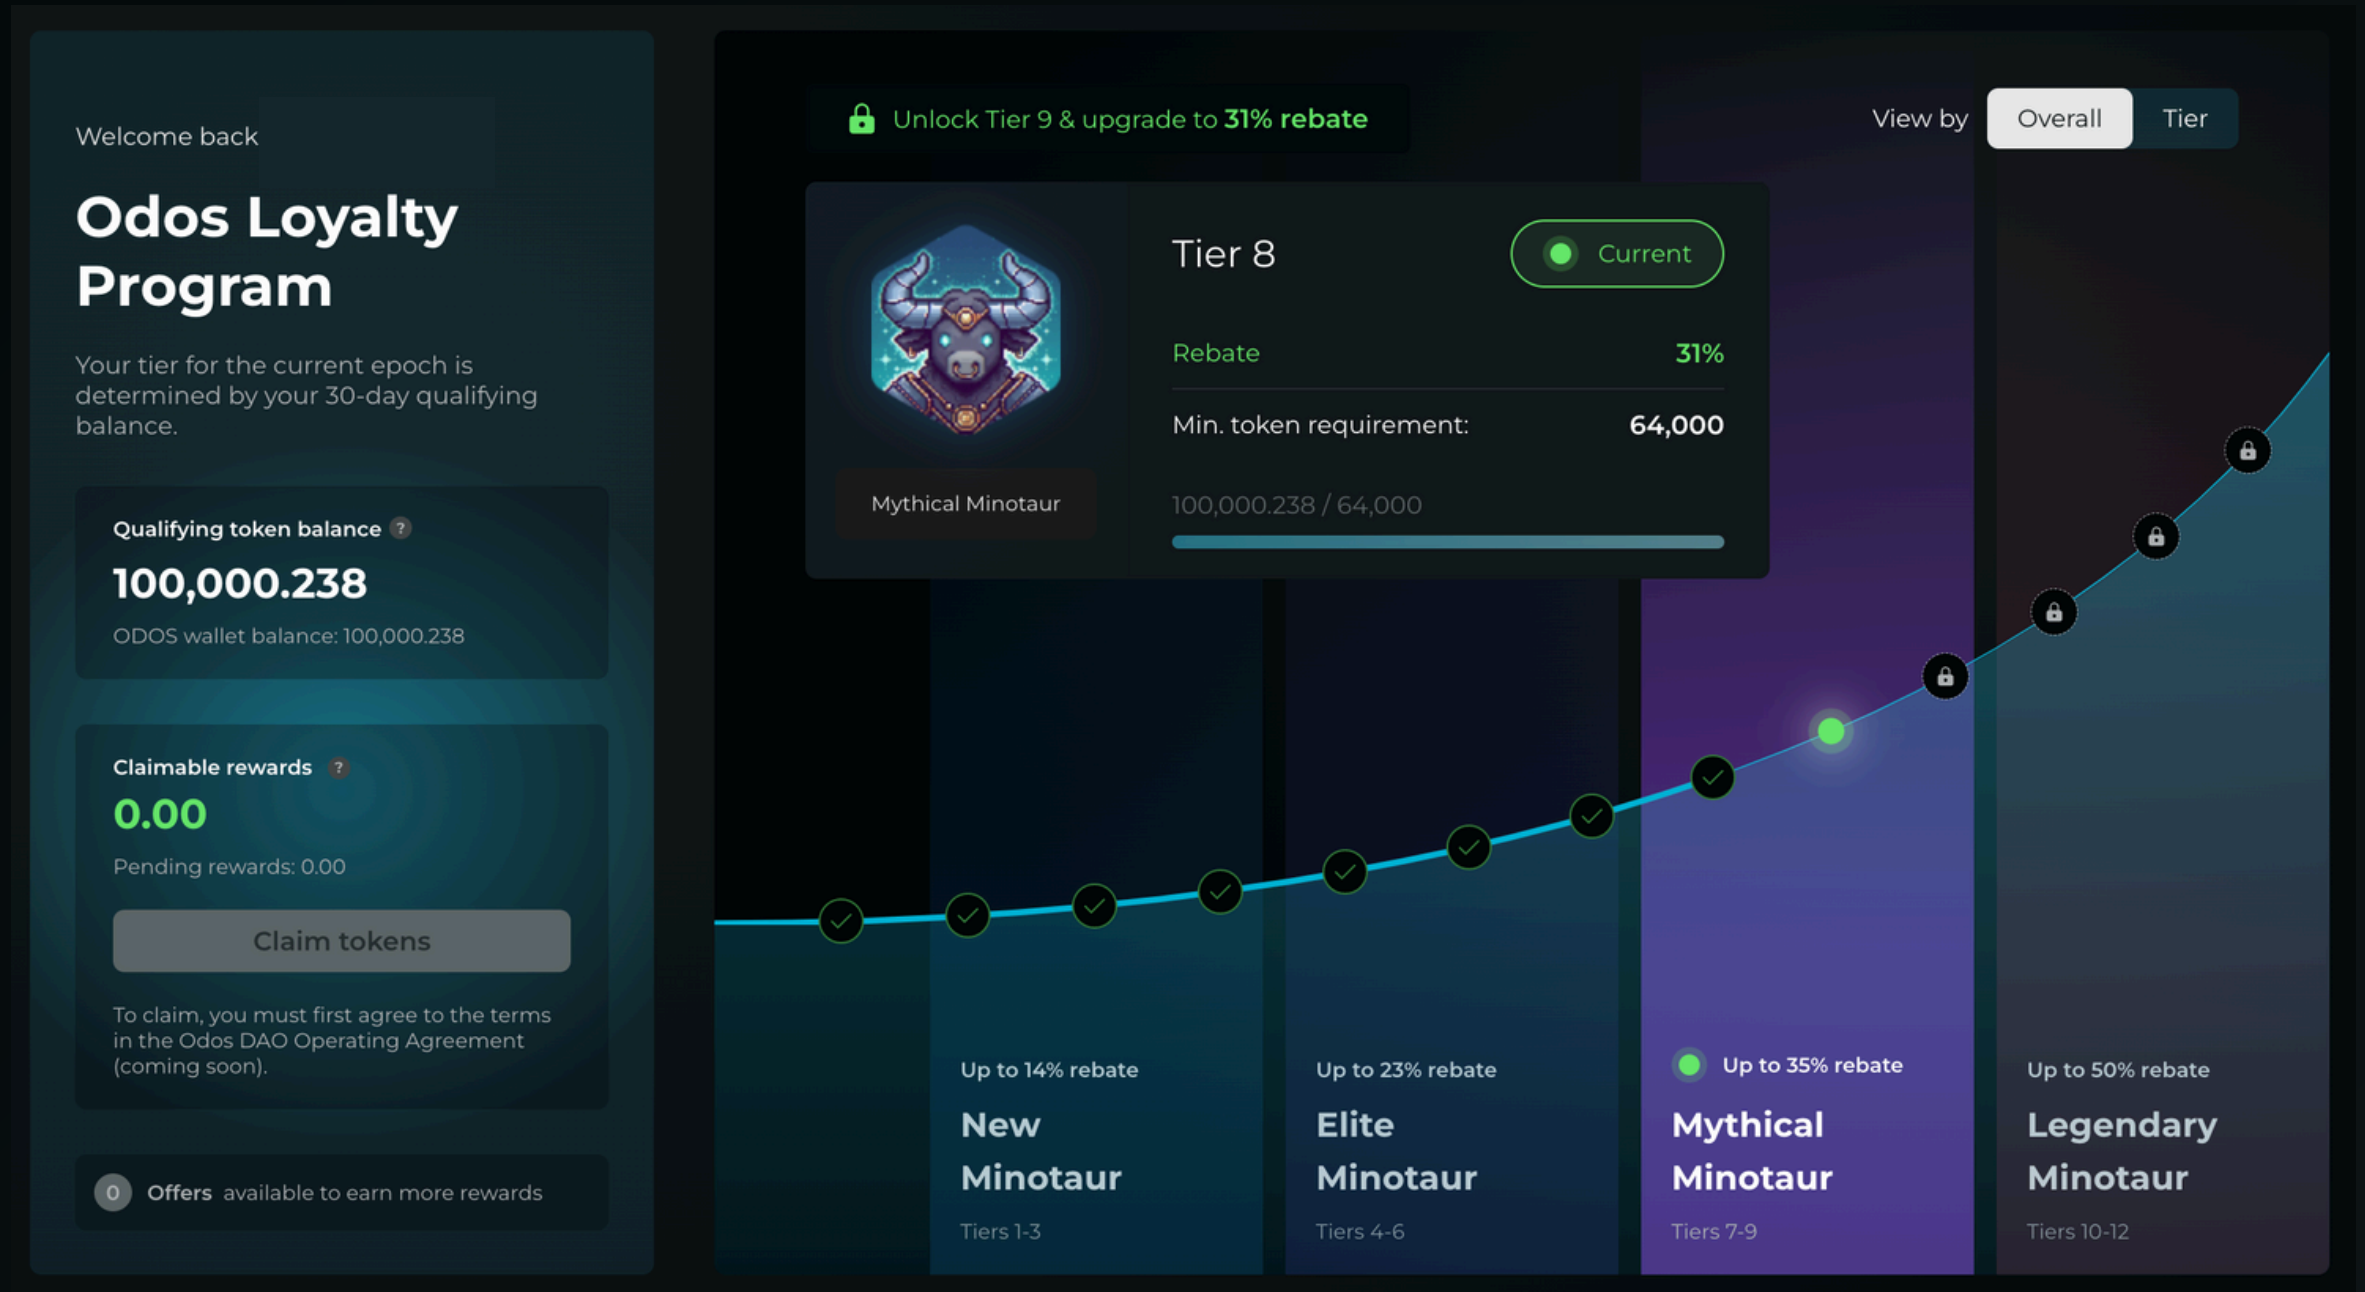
Welcome back

Odos Loyalty Program

Your tier for the current epoch is determined by your 30-day qualifying balance.

Qualifying token balance ?

100,000.238

ODOS wallet balance: 100,000.238

Claimable rewards ?

0.00

Pending rewards: 0.00

Claim tokens

To claim, you must first agree to the terms in the Odos DAO Operating Agreement (coming soon).

0 Offers available to earn more rewards

Unlock Tier 9 & upgrade to 31% rebate

View by Overall Tier

Mythical Minotaur

Tier 8

Current

Rebate 31%

Min. token requirement: 64,000

100,000.238 / 64,000

Up to 14% rebate
New Minotaur
Tiers 1-3

Up to 23% rebate
Elite Minotaur
Tiers 4-6

Up to 35% rebate
Mythical Minotaur
Tiers 7-9

Up to 50% rebate
Legendary Minotaur
Tiers 10-12